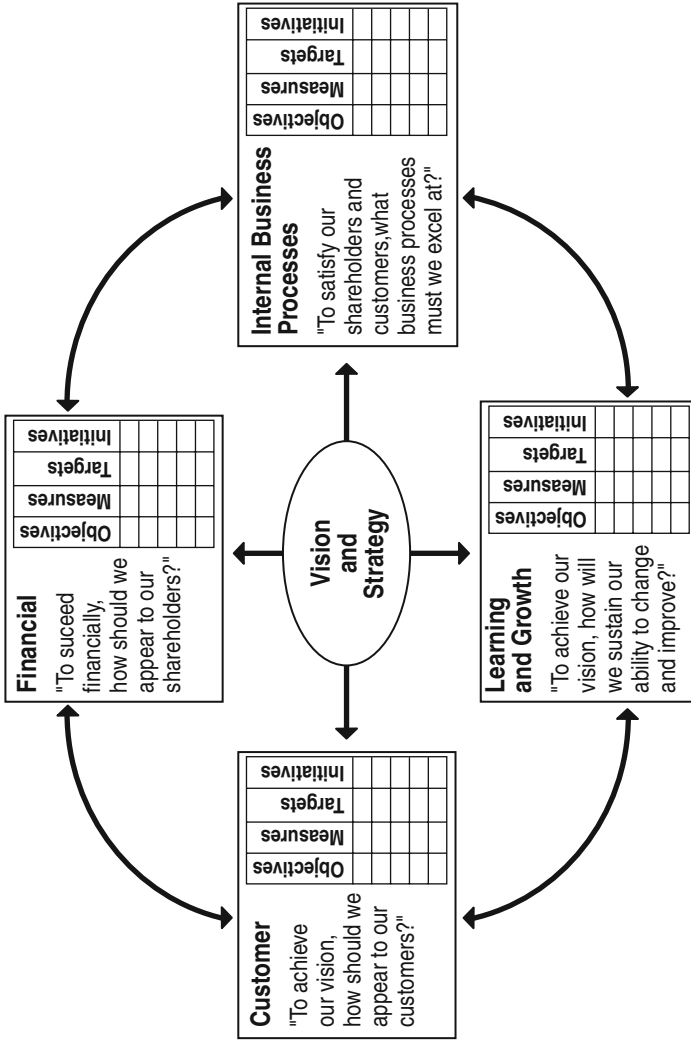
Financial
"To suceed financially, how should we appear to our shareholders?"

| Objectives | Measures | Targets | Initiatives |
|---|---|---|---|
| | | | |
| | | | |
| | | | |
| | | | |

Internal Business Processes
"To satisfy our shareholders and customers,what business processes must we excel at?"

| Objectives | Measures | Targets | Initiatives |
|---|---|---|---|
| | | | |
| | | | |
| | | | |
| | | | |

Vision and Strategy

Customer
"To achieve our vision, how should we appear to our customers?"

| Objectives | Measures | Targets | Initiatives |
|---|---|---|---|
| | | | |
| | | | |
| | | | |
| | | | |

Learning and Growth
"To achieve our vision, how will we sustain our ability to change and improve?"

| Objectives | Measures | Targets | Initiatives |
|---|---|---|---|
| | | | |
| | | | |
| | | | |
| | | | |